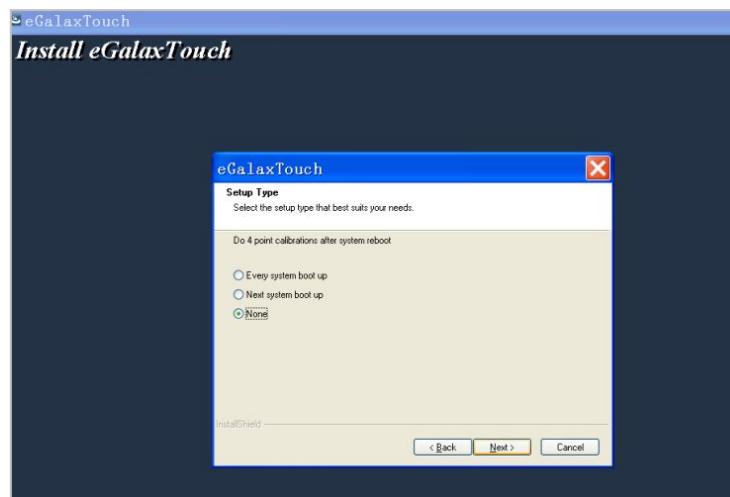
eGalaxTouch

Install eGalaxTouch

eGalaxTouch

Setup Type

Select the setup type that best suits your needs.

Do 4 point calibrations after system reboot

Every system boot up

Next system boot up

None

InstallShield

< Back

Next >

Cancel